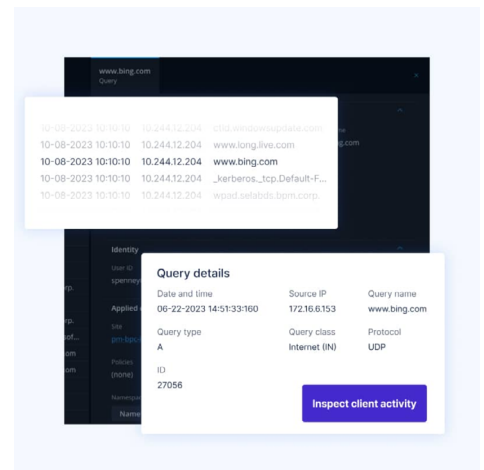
www.bing.com
Query

×

10-08-2023 10:10:10 10.244.12.204 ctld.windowsupdate.com
10-08-2023 10:10:10 10.244.12.204 www.long.live.com
10-08-2023 10:10:10 10.244.12.204 www.bing.com
10-08-2023 10:10:10 10.244.12.204 _kerberos._tcp.Default-F...
10-08-2023 10:10:10 10.244.12.204 wpad.setabds.bpm.corp.

ne
g.com

Identity
User ID
spenney

Applied

Site
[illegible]

Policies
(none)

Namespace
Name

rp.
rp.
sof...
om
om

Query details

Date and time
06-22-2023 14:51:33:160

Source IP
172.16.6.153

Query name
www.bing.com

Query type
A

Query class
Internet (IN)

Protocol
UDP

ID
27056

Inspect client activity